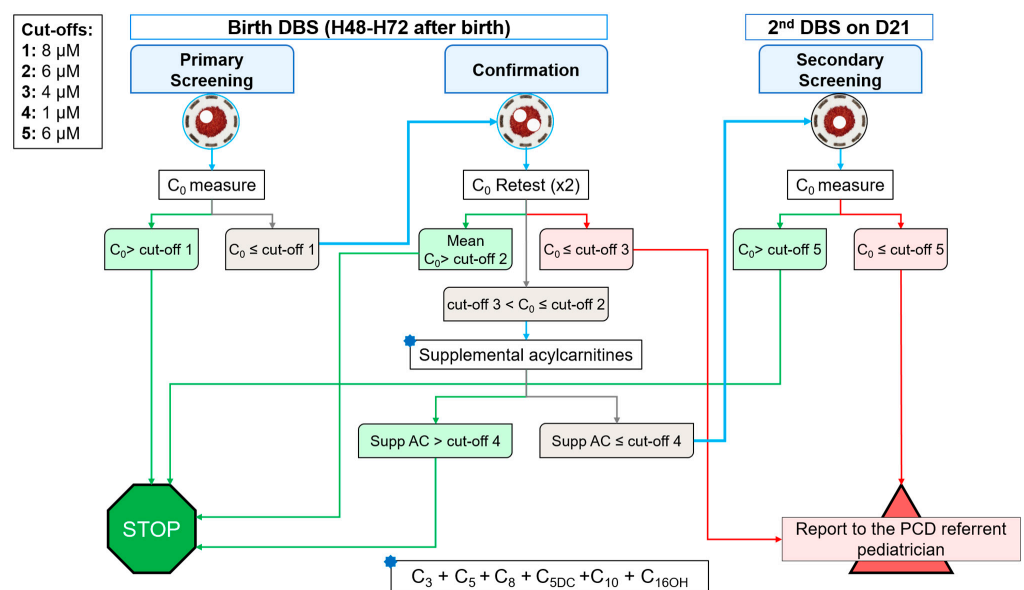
Cut-offs:
1: 8 μM
2: 6 μM
3: 4 μM
4: 1 μM
5: 6 μM

Birth DBS (H48-H72 after birth)

Primary Screening

Confirmation

$2^{nd}$ DBS on D21

Secondary Screening

$C_0$ measure

$C_0$> cut-off 1

$C_0$ ≤ cut-off 1

$C_0$ Retest (x2)

Mean $C_0$> cut-off 2

$C_0$ ≤ cut-off 3

cut-off 3 < $C_0$ ≤ cut-off 2

Supplemental acylcarnitines

Supp AC > cut-off 4

Supp AC ≤ cut-off 4

$C_0$ measure

$C_0$> cut-off 5

$C_0$ ≤ cut-off 5

STOP

Report to the PCD referrent pediatrician

$C_3 + C_5 + C_8 + C_{5DC} + C_{10} + C_{16OH}$